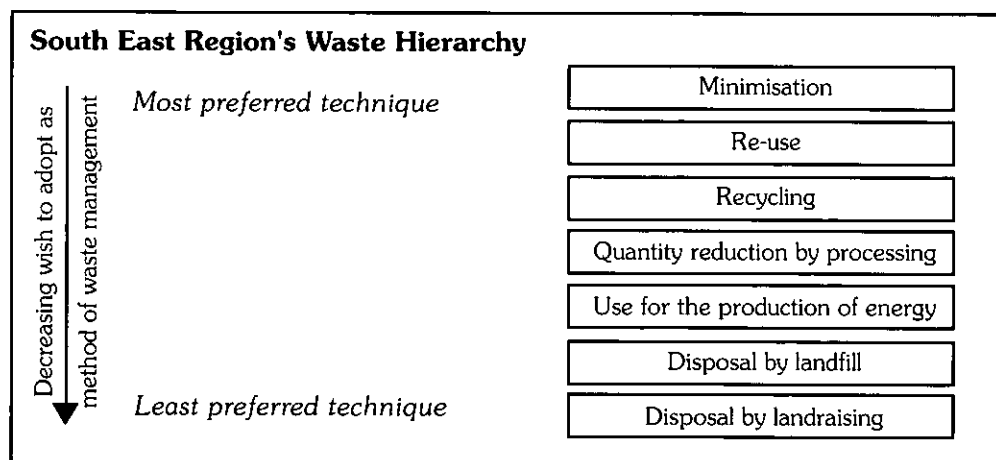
South East Region's Waste Hierarchy

Decreasing wish to adopt as method of waste management

Most preferred technique

Least preferred technique

Minimisation

Re-use

Recycling

Quantity reduction by processing

Use for the production of energy

Disposal by landfill

Disposal by landraising